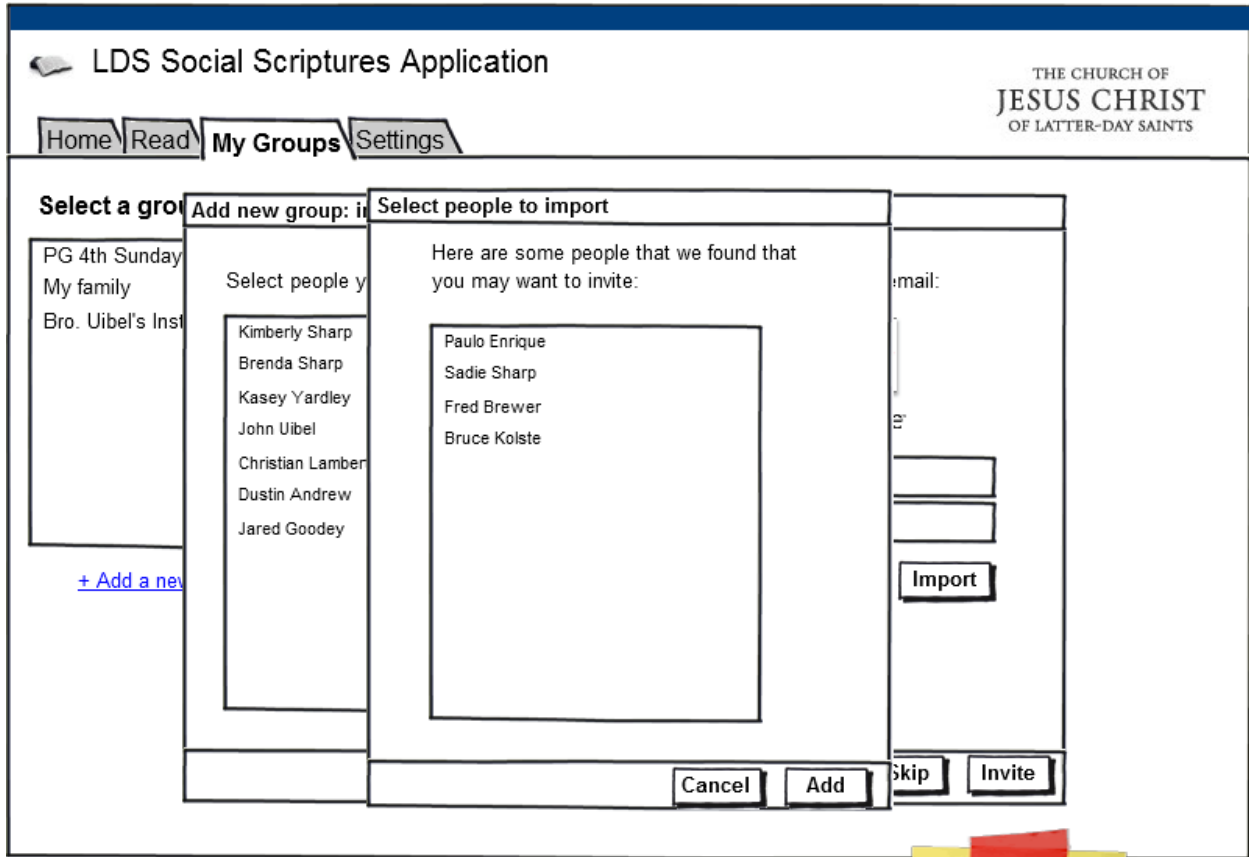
LDS Social Scriptures Application

THE CHURCH OF
JESUS CHRIST
OF LATTER-DAY SAINTS

Home Read My Groups Settings

Select a grou

PG 4th Sunday
My family
Bro. Uibel's Inst

+ Add a nev

Add new group: i

Select people y

Kimberly Sharp
Brenda Sharp
Kasey Yardley
John Uibel
Christian Lamber
Dustin Andrew
Jared Goodey

email:

Import

Skip Invite

Select people to import

Here are some people that we found that you may want to invite:

Paulo Enrique
Sadie Sharp
Fred Brewer
Bruce Kolste

Cancel Add